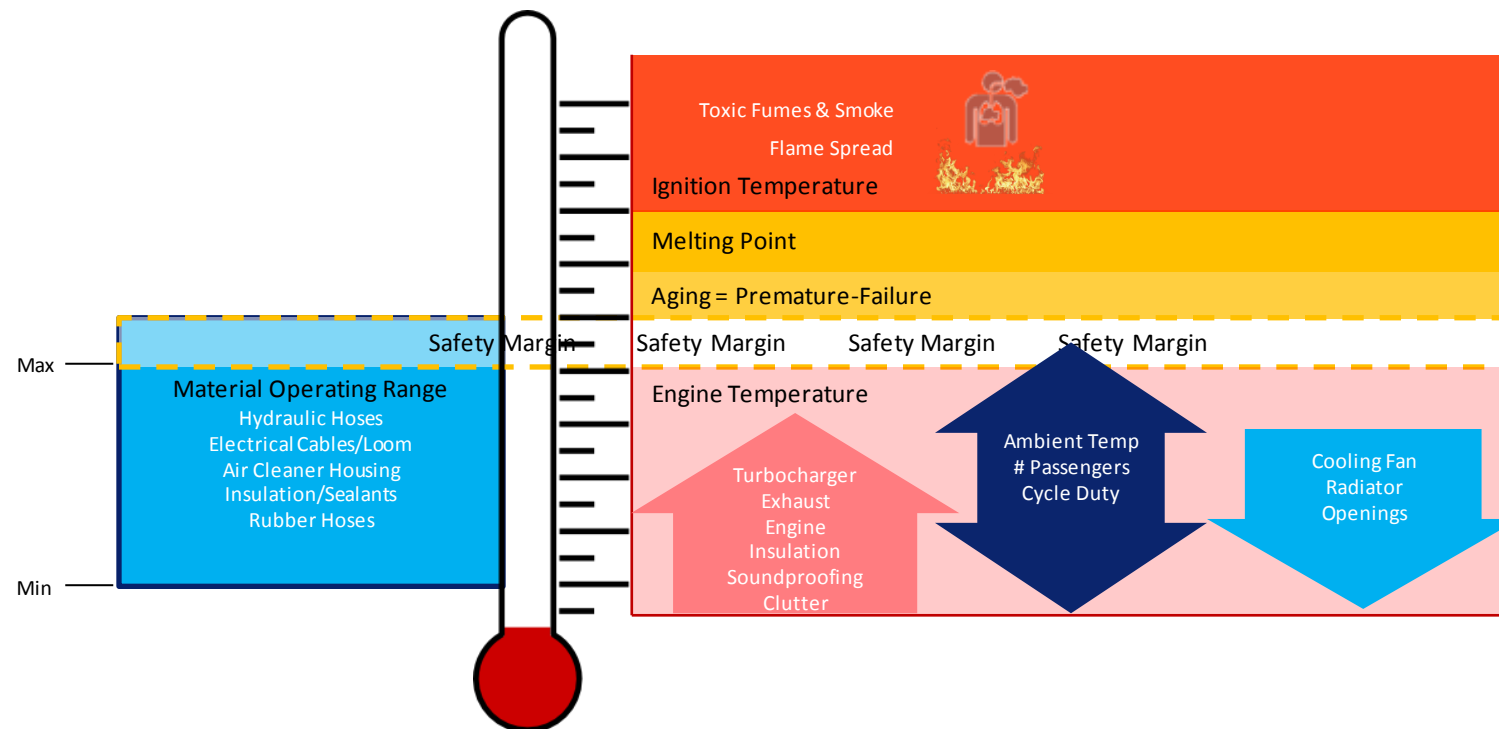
Toxic Fumes & Smoke

Flame Spread

Ignition Temperature

Melting Point

Aging = Premature-Failure

Max

Safety Margin

Safety Margin

Safety Margin

Safety Margin

Material Operating Range
Hydraulic Hoses
Electrical Cables/Loom
Air Cleaner Housing
Insulation/Sealants
Rubber Hoses

Min

Engine Temperature

Turbocharger
Exhaust
Engine
Insulation
Soundproofing
Clutter

Ambient Temp
# Passengers
Cycle Duty

Cooling Fan
Radiator
Openings